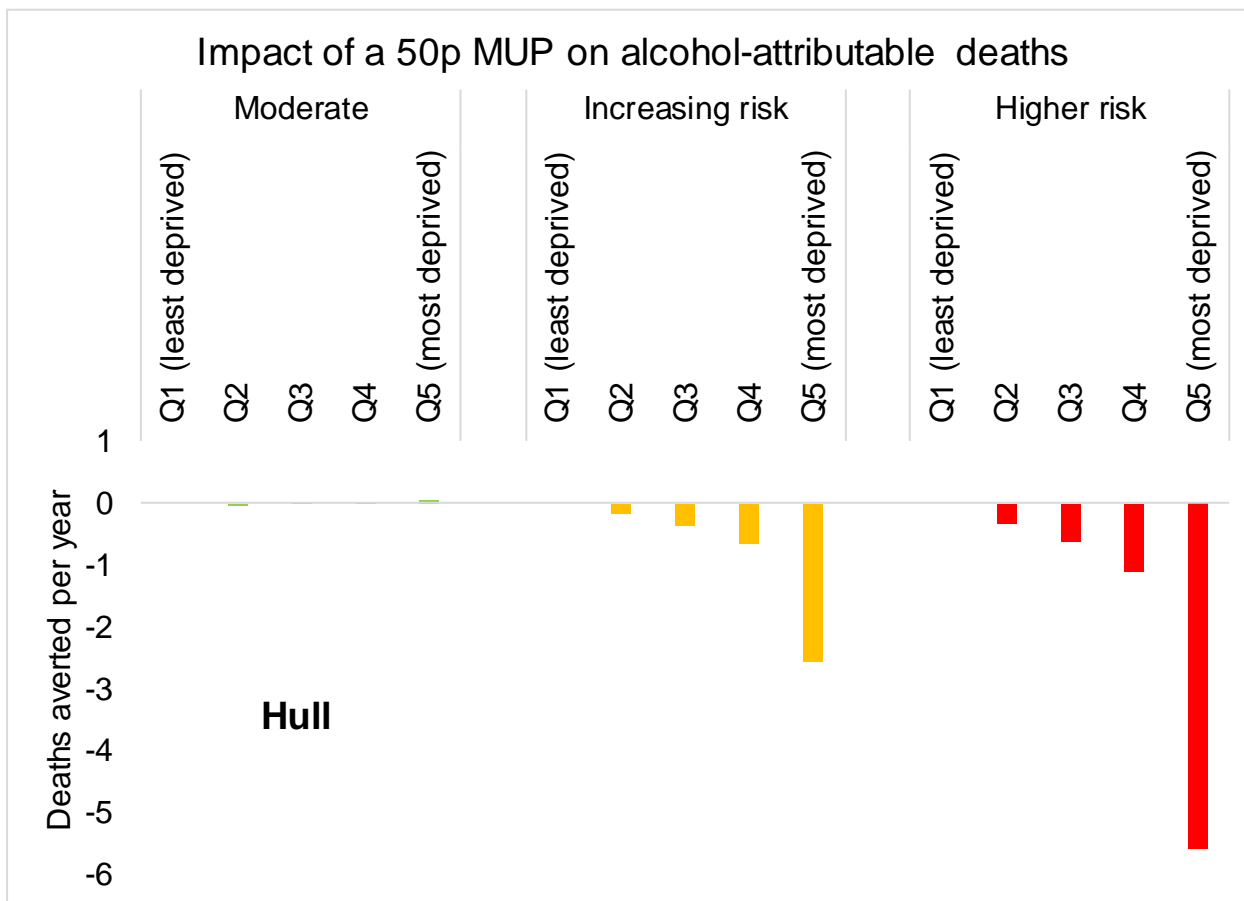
Impact of a 50p MUP on alcohol-attributable deaths

Moderate

Q1 (least deprived)
Q2
Q3
Q4
Q5 (most deprived)

Increasing risk

Q1 (least deprived)
Q2
Q3
Q4
Q5 (most deprived)

Higher risk

Q1 (least deprived)
Q2
Q3
Q4
Q5 (most deprived)

Deaths averted per year

1
0
-1
-2
-3
-4
-5
-6

Hull